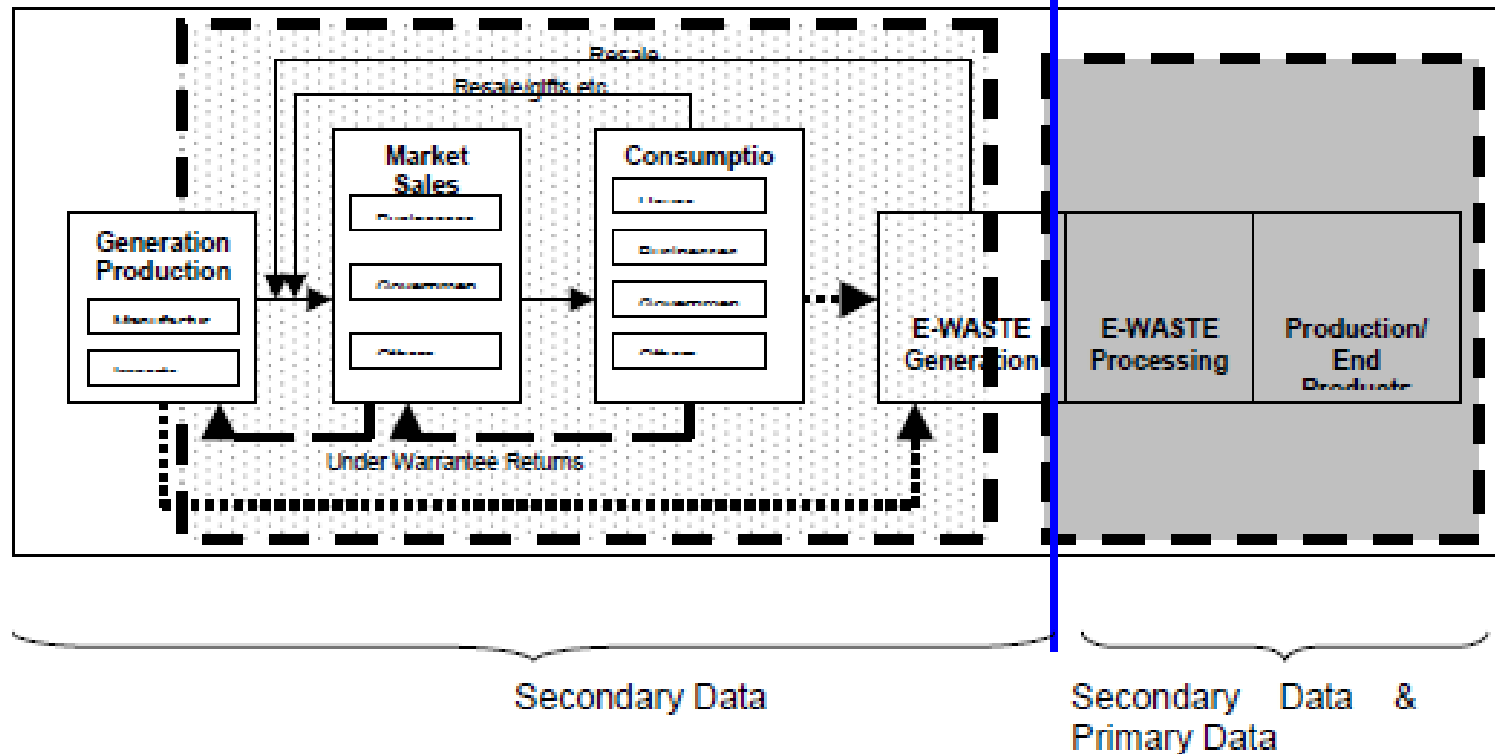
Resale

Resale/gifts etc

Generation Production

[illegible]

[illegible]

Market Sales

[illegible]

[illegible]

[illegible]

Consumptio

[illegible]

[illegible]

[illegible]

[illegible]

E-WASTE Generation

E-WASTE Processing

Production/ End Products

Under Warrantee Returns

Secondary Data

Secondary Data & Primary Data